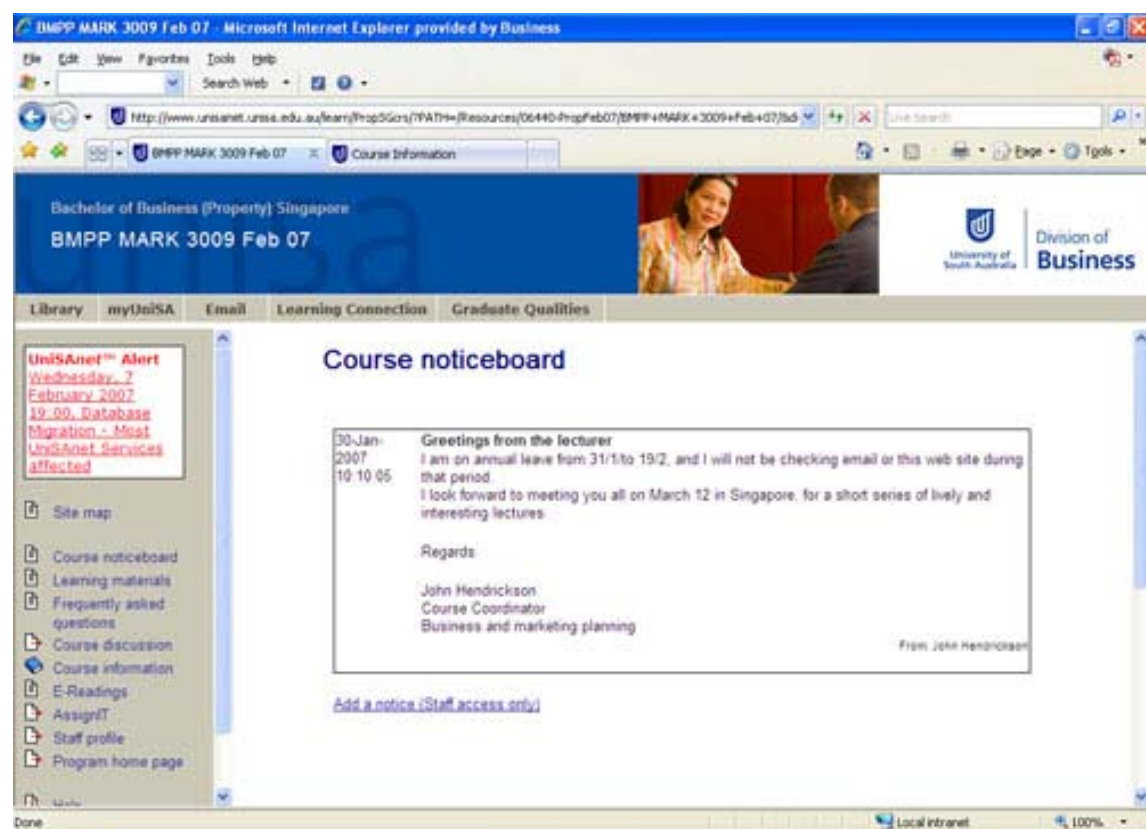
BMPP MARK 3009 Feb 07 - Microsoft Internet Explorer provided by Business

File Edit View Favorites Tools Help

Search Web

http://www.unisanet.unisa.edu.au/learn/PropSGcrs/?PATH=/Resources/06440-PropFeb07/BMPP+MARK+3009+Feb+07/bd

Live Search

BMPP MARK 3009 Feb 07 | Course Information

Page | Tools

Bachelor of Business (Property) Singapore

BMPP MARK 3009 Feb 07

University of South Australia | Division of Business

Library | myUniSA | Email | Learning Connection | Graduate Qualities

UniSAnet™ Alert Wednesday, 7 February 2007 19:00, Database Migration - Most UniSAnet Services affected

Site map

Course noticeboard
Learning materials
Frequently asked questions
Course discussion
Course information
E-Readings
AssignIT
Staff profile
Program home page

Course noticeboard

| 30-Jan-2007 10:10:05 | **Greetings from the lecturer** I am on annual leave from 31/1/to 19/2, and I will not be checking email or this web site during that period. I look forward to meeting you all on March 12 in Singapore, for a short series of lively and interesting lectures. Regards John Hendrickson Course Coordinator Business and marketing planning From: John Hendrickson |
|---|---|

Add a notice (Staff access only)

Done | Local intranet | 100%